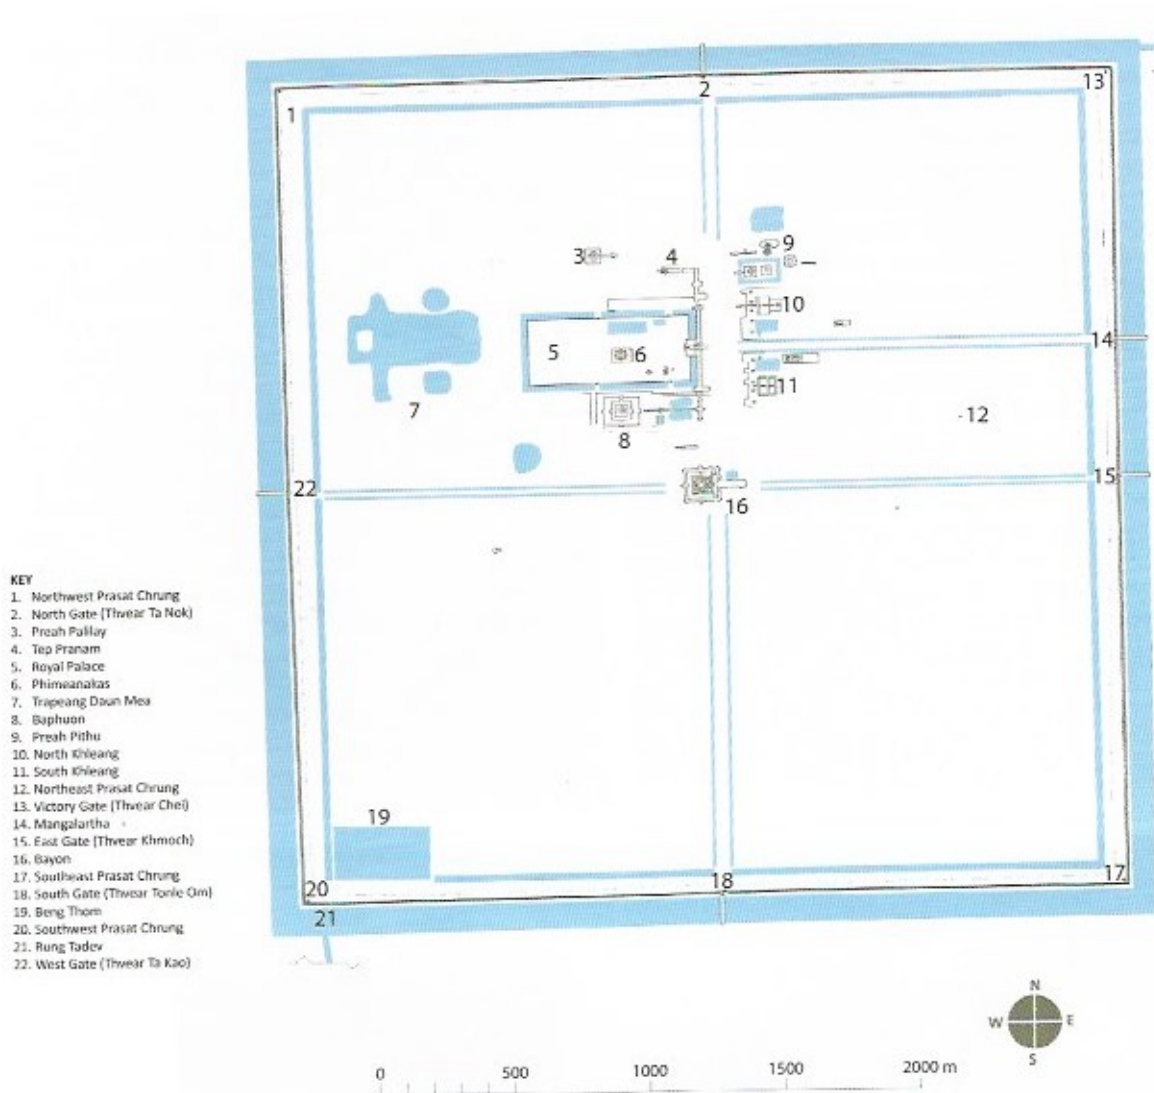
13
2
1
3
4
9
10
5
6
14
7
11
12
8
22
15
16

KEY
1. Northwest Prasat Chrung
2. North Gate (Thvear Ta Nok)
3. Preah Palilay
4. Tep Pranam
5. Royal Palace
6. Phimeanakas
7. Trapeang Daun Mea
8. Baphuon
9. Preah Pithu
10. North Khleang
11. South Khleang
12. Northeast Prasat Chrung
13. Victory Gate (Thvear Chei)
14. Mangalartha
15. East Gate (Thvear Khmoch)
16. Bayon
17. Southeast Prasat Chrung
18. South Gate (Thvear Tonle Om)
19. Beng Thom
20. Southwest Prasat Chrung
21. Rung Tadev
22. West Gate (Thvear Ta Kao)

19
20
18
17
21

N
W
E
S

0
500
1000
1500
2000 m